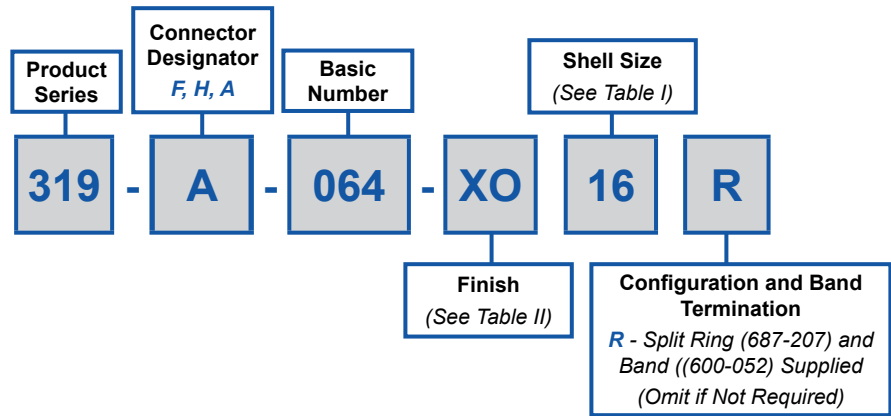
Product Series

Connector Designator
F, H, A

Basic Number

Shell Size
(See Table I)

319 - A - 064 - XO 16 R

Finish
(See Table II)

Configuration and Band Termination
R - Split Ring (687-207) and Band ((600-052) Supplied
(Omit if Not Required)